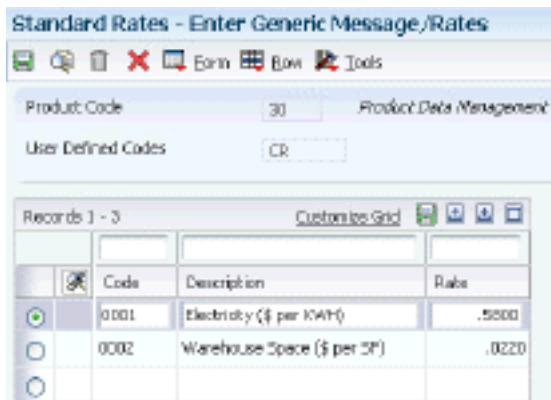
Standard Rates - Enter Generic Message/Rates

Form Row Tools

Product Code 30 Product Data Management

User Defined Codes CR

Records 1 - 3 Customize Grid

| | | Code | Description | Rate |
|---|---|---|---|---|
| | | | | |
| | | 0001 | Electricity ($ per KWH) | .5800 |
| | | 0002 | Warehouse Space ($ per SF) | .0220 |
| | | | | |